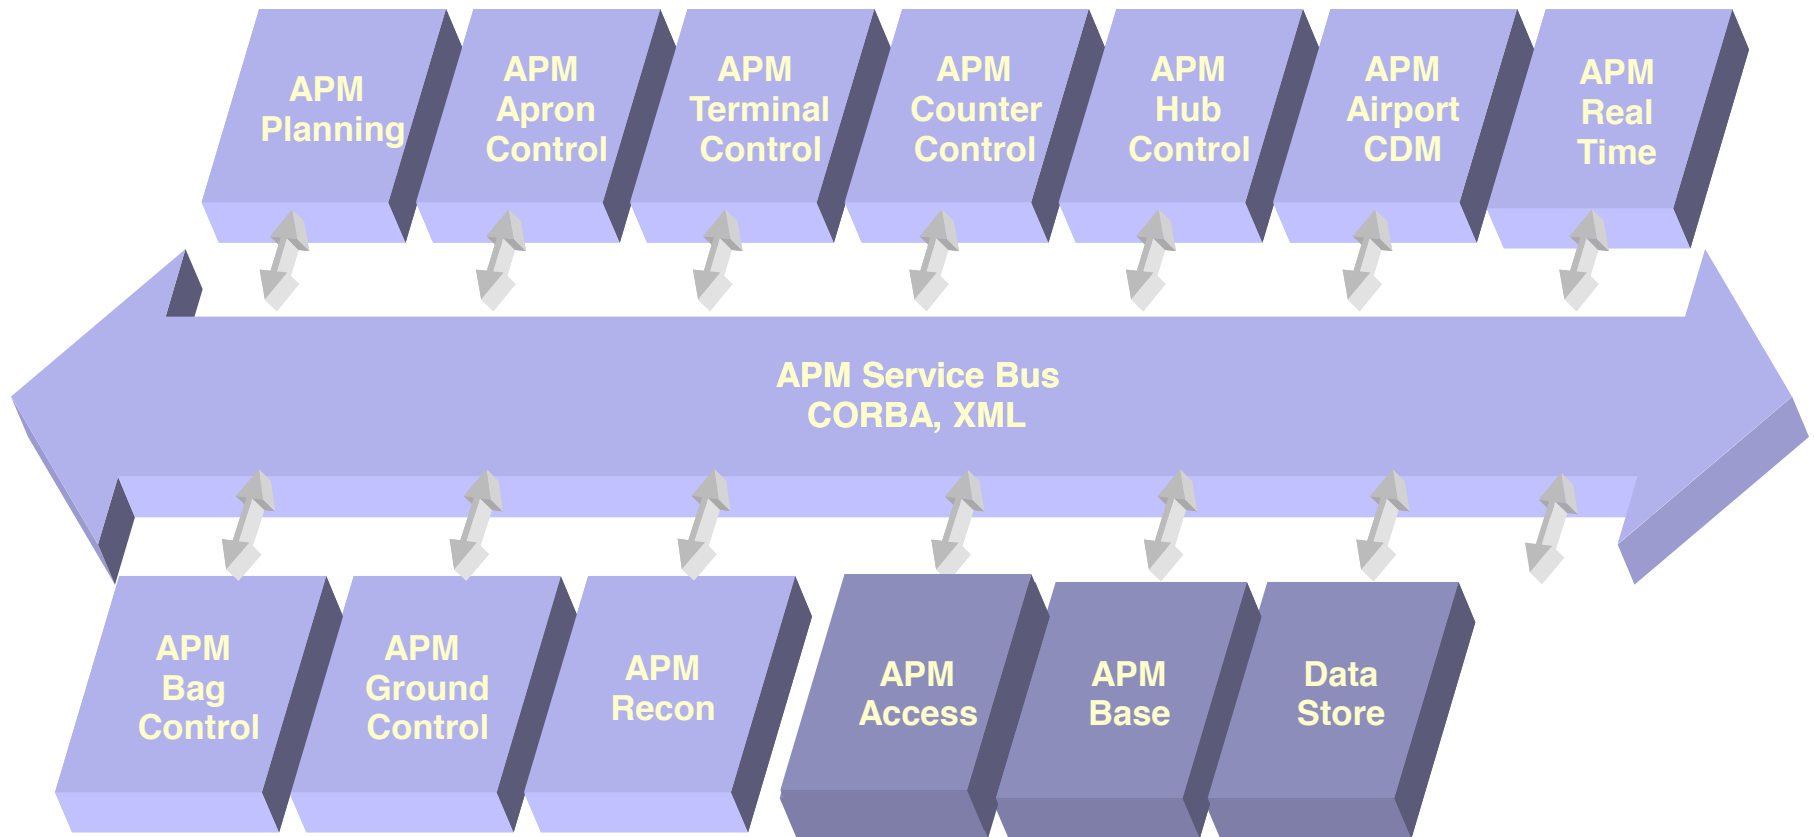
APM Planning

APM Apron Control

APM Terminal Control

APM Counter Control

APM Hub Control

APM Airport CDM

APM Real Time

APM Service Bus
CORBA, XML

APM Bag Control

APM Ground Control

APM Recon

APM Access

APM Base

Data Store